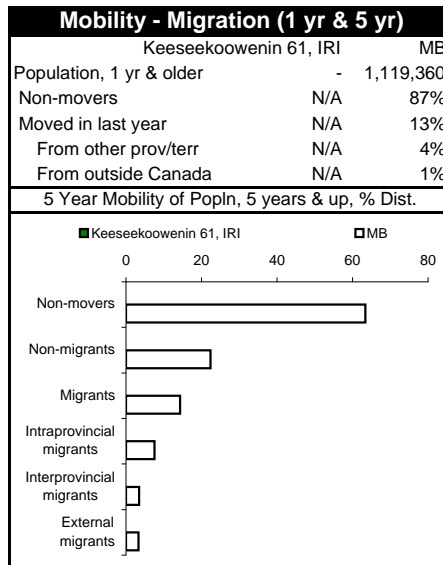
Mobility - Migration (1 yr & 5 yr)

|  | Keeseekoowenin 61, IRI | MB |
|---|---|---|
| Population, 1 yr & older | - | 1,119,360 |
| Non-movers | N/A | 87% |
| Moved in last year | N/A | 13% |
| From other prov/terr | N/A | 4% |
| From outside Canada | N/A | 1% |

5 Year Mobility of Popln, 5 years & up, % Dist.

Keeseekoowenin 61, IRI
MB

0
20
40
60
80

Non-movers
Non-migrants
Migrants
Intraprovincial migrants
Interprovincial migrants
External migrants